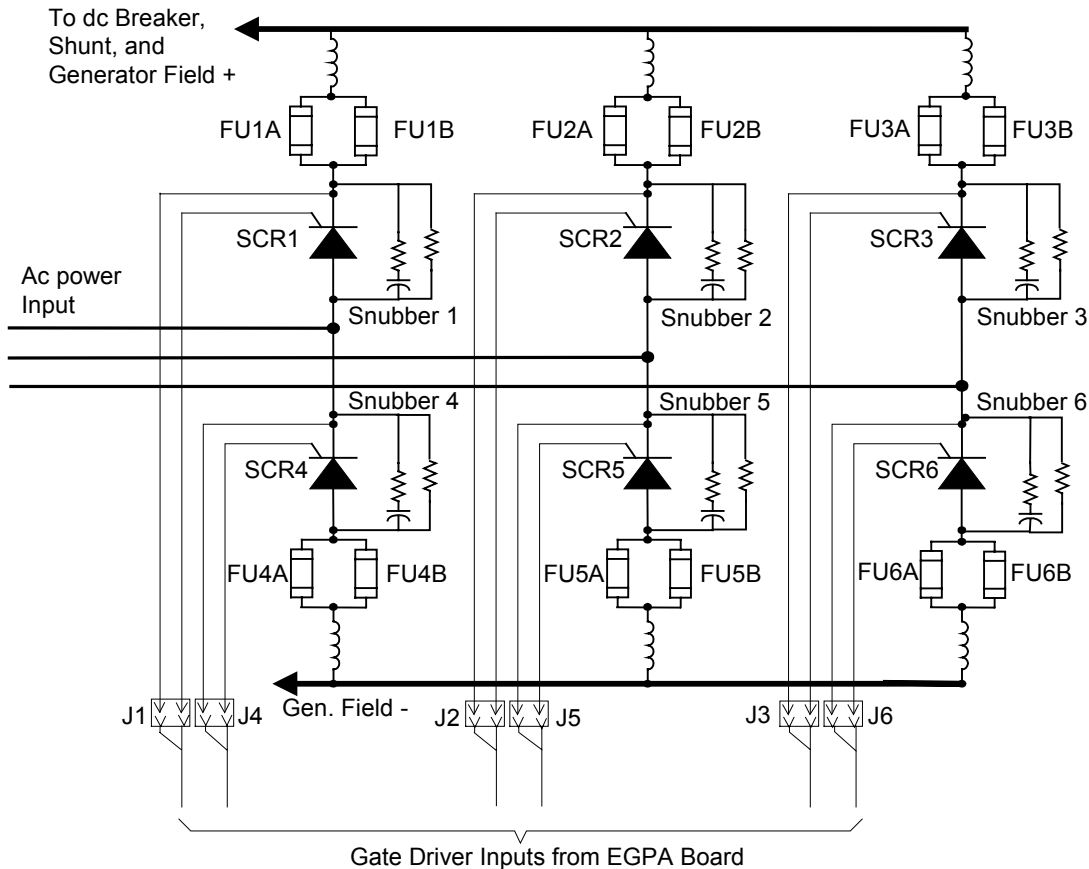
To dc Breaker, Shunt, and Generator Field +

FU1A FU1B

FU2A FU2B

FU3A FU3B

SCR1

SCR2

SCR3

Ac power Input

Snubber 1

Snubber 2

Snubber 3

Snubber 4

Snubber 5

Snubber 6

SCR4

SCR5

SCR6

FU4A FU4B

FU5A FU5B

FU6A FU6B

Gen. Field -

J1 J4

J2 J5

J3 J6

Gate Driver Inputs from EGPA Board